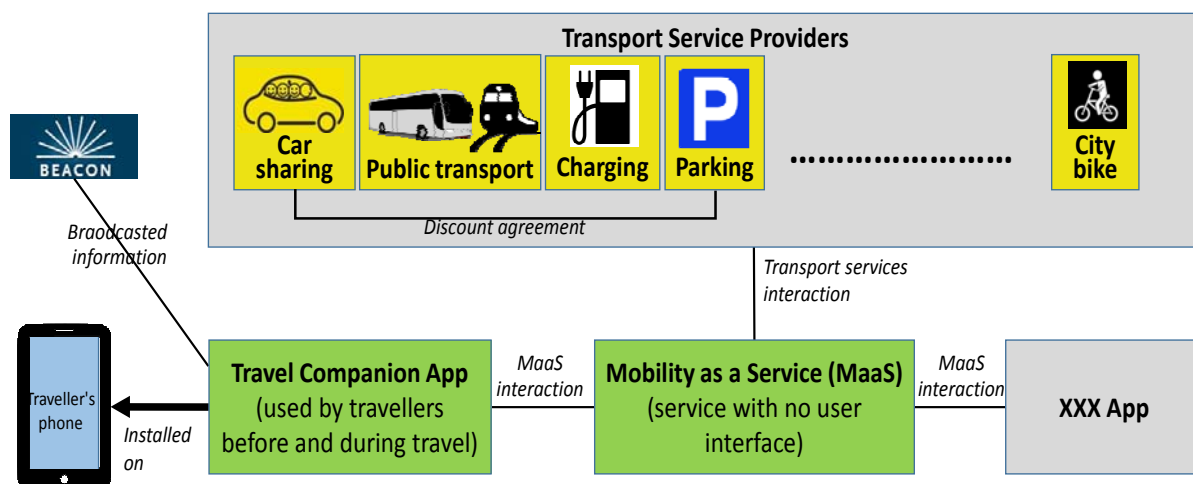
Transport Service Providers

Car sharing

Public transport

Charging

Parking

....................

City bike

Discount agreement

BEACON

Braodcasted information

Transport services interaction

Traveller's phone

Installed on

Travel Companion App (used by travellers before and during travel)

MaaS interaction

Mobility as a Service (MaaS) (service with no user interface)

MaaS interaction

XXX App